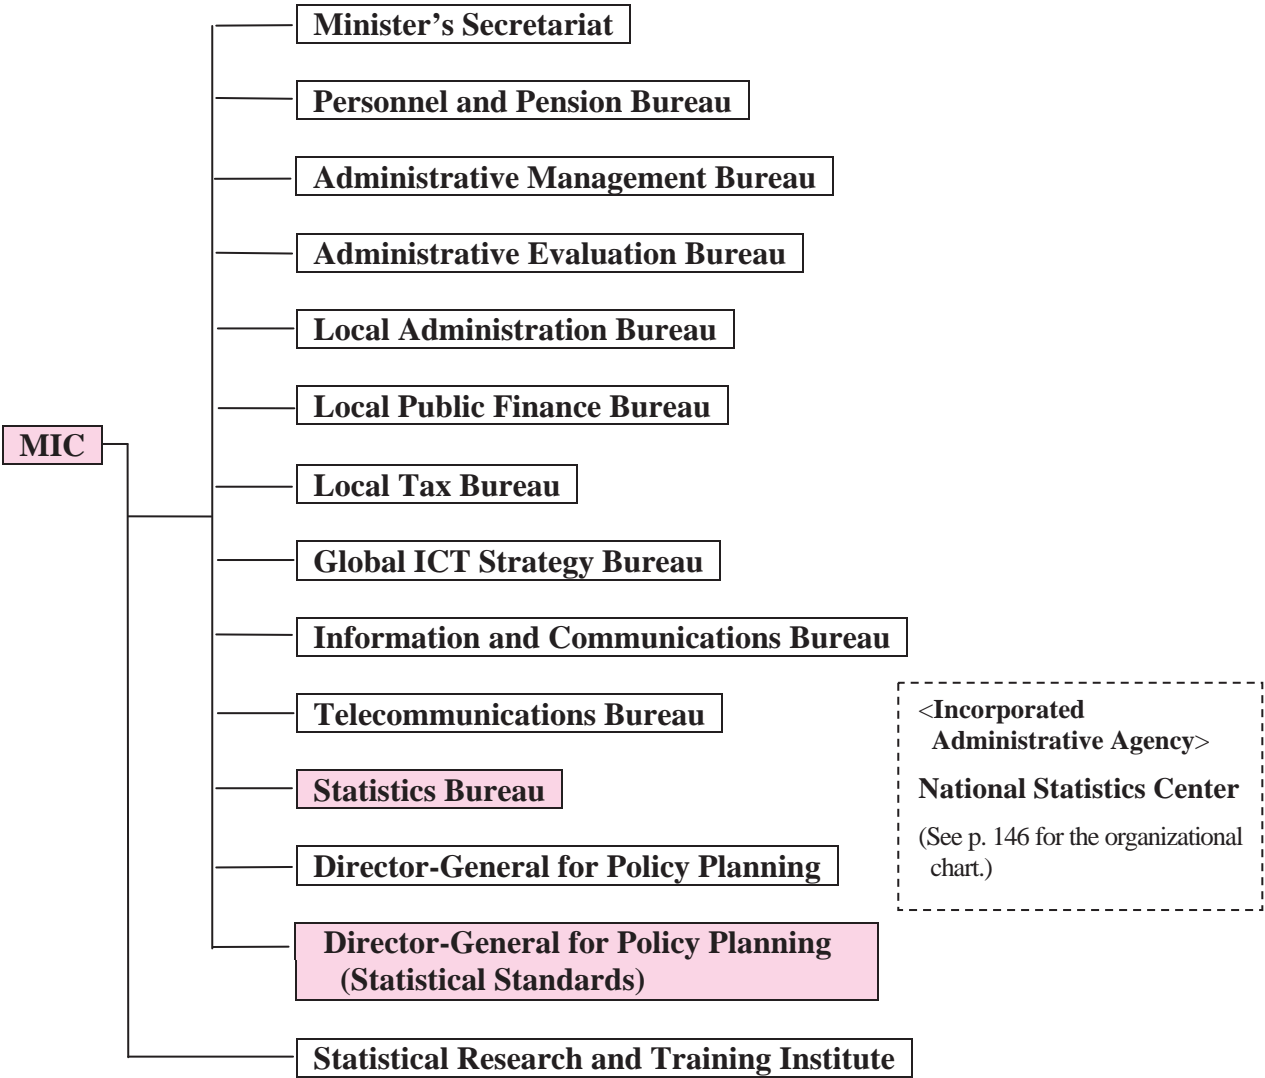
MIC

Minister's Secretariat

Personnel and Pension Bureau

Administrative Management Bureau

Administrative Evaluation Bureau

Local Administration Bureau

Local Public Finance Bureau

Local Tax Bureau

Global ICT Strategy Bureau

Information and Communications Bureau

Telecommunications Bureau

Statistics Bureau

Director-General for Policy Planning

Director-General for Policy Planning (Statistical Standards)

Statistical Research and Training Institute

<Incorporated Administrative Agency>

National Statistics Center

(See p. 146 for the organizational chart.)